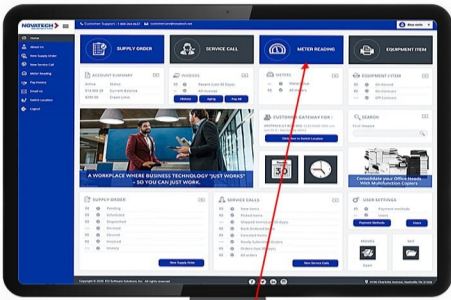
NOVATECH

Customer Support: 1-800-264-8437

customerservice@novatech.net

Home

About Us

New Supply Order

New Service Call

Meter Reading

Pay Invoice

Email Us

Switch Location

Logout

SUPPLY ORDER

SERVICE CALL

METER READING

EQUIPMENT ITEM

ACCOUNT SUMMARY

INVOICES

METERS

EQUIPMENT ITEMS

History

Aging

Pay All

CONTACT GATEWAY FOR

SEARCH

A WORKPLACE WHERE BUSINESS TECHNOLOGY "JUST WORKS" - SO YOU CAN JUST WORK.

Consolidate your Office Needs With Multifunction Copiers

SUPPLY ORDER

Pending

Scheduled

Dispatched

Received

Shipped

Invoiced

History

New Supply Order

SERVICE CALLS

New items

Pending

Shipped technician/Shipping

Work Ordered Items

Executed items

Ready Scheduled Items

Orders over 30 days

All orders

New Service Calls

USER SETTINGS

Payment Methods

Users

Payment Methods

Users

PRICES

FAX

Copyright © 2020 ECi Software Solutions, Inc. All rights reserved.